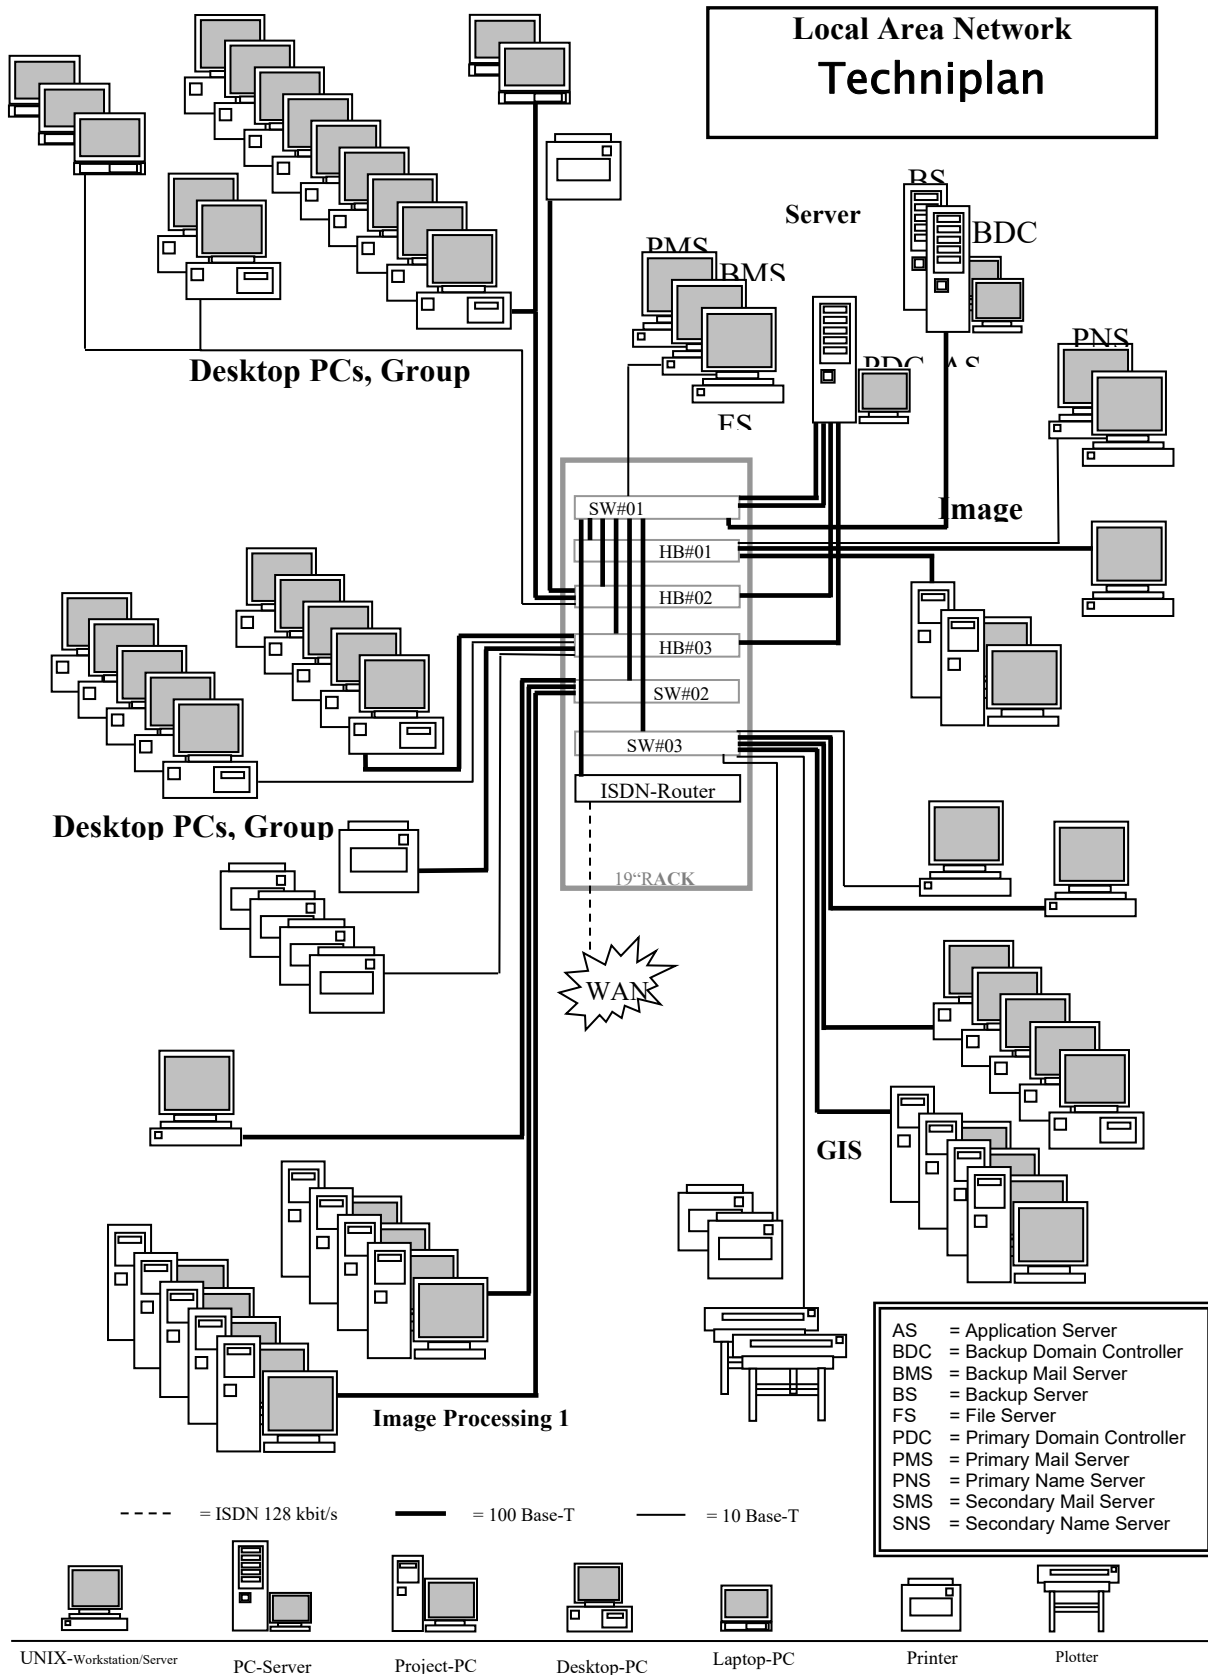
Local Area Network
Techniplan

Server

BS

BDC

PMS

BMS

PNS

PDC

AS

FS

Desktop PCs, Group

Image

SW#01

HB#01

HB#02

HB#03

SW#02

SW#03

ISDN-Router

19"RACK

Desktop PCs, Group

WAN

GIS

Image Processing 1

AS = Application Server
BDC = Backup Domain Controller
BMS = Backup Mail Server
BS = Backup Server
FS = File Server
PDC = Primary Domain Controller
PMS = Primary Mail Server
PNS = Primary Name Server
SMS = Secondary Mail Server
SNS = Secondary Name Server

= ISDN 128 kbit/s
= 100 Base-T
= 10 Base-T

UNIX-Workstation/Server
PC-Server
Project-PC
Desktop-PC
Laptop-PC
Printer
Plotter